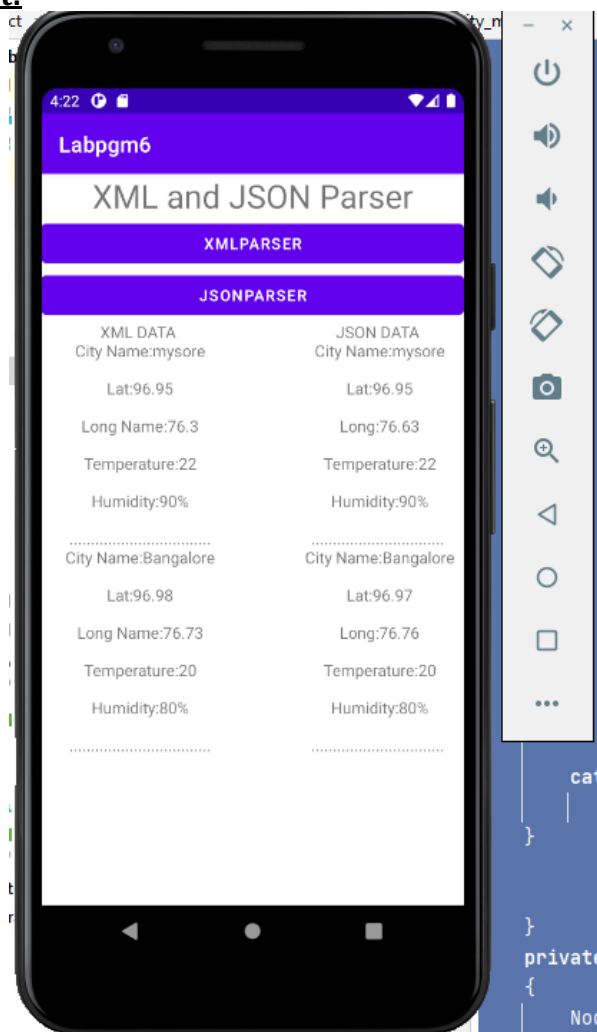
4:22

Labpgm6

XML and JSON Parser

XMLPARSER

JSONPARSER

XML DATA
City Name:mysore

Lat:96.95

Long Name:76.3

Temperature:22

Humidity:90%

..............................

City Name:Bangalore

Lat:96.98

Long Name:76.73

Temperature:20

Humidity:80%

..............................

JSON DATA
City Name:mysore

Lat:96.95

Long:76.63

Temperature:22

Humidity:90%

..............................

City Name:Bangalore

Lat:96.97

Long:76.76

Temperature:20

Humidity:80%

..............................

ct

ty_m

cat

}

}

private

{

Noc